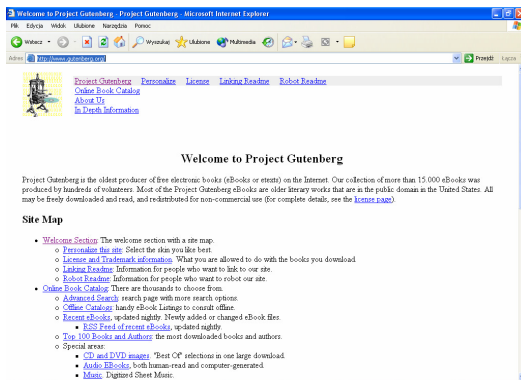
Welcome to Project Gutenberg - Project Gutenberg - Microsoft Internet Explorer

Plik Edycja Widok Ulubione Narzędzia Pomoc

Wstecz Wyszukaj Ulubione Multimedia

Adres http://www.gutenberg.org/ Przejdź Łącza

Project Gutenberg Personalize License Linking Readme Robot Readme
Online Book Catalog
About Us
In Depth Information

Welcome to Project Gutenberg

Project Gutenberg is the oldest producer of free electronic books (eBooks or etexts) on the Internet. Our collection of more than 15.000 eBooks was produced by hundreds of volunteers. Most of the Project Gutenberg eBooks are older literary works that are in the public domain in the United States. All may be freely downloaded and read, and redistributed for non-commercial use (for complete details, see the license page).

Site Map

- Welcome Section: The welcome section with a site map.
  - Personalize this site: Select the skin you like best.
  - License and Trademark information: What you are allowed to do with the books you download.
  - Linking Readme: Information for people who want to link to our site.
  - Robot Readme: Information for people who want to robot our site.
- Online Book Catalog: There are thousands to choose from.
  - Advanced Search: search page with more search options.
  - Offline Catalogs: handy eBook Listings to consult offline.
  - Recent eBooks, updated nightly. Newly added or changed eBook files.
    - RSS Feed of recent eBooks, updated nightly.
  - Top 100 Books and Authors: the most downloaded books and authors.
  - Special areas:
    - CD and DVD images: "Best Of" selections in one large download.
    - Audio EBooks, both human-read and computer-generated.
    - Music: Digitized Sheet Music.